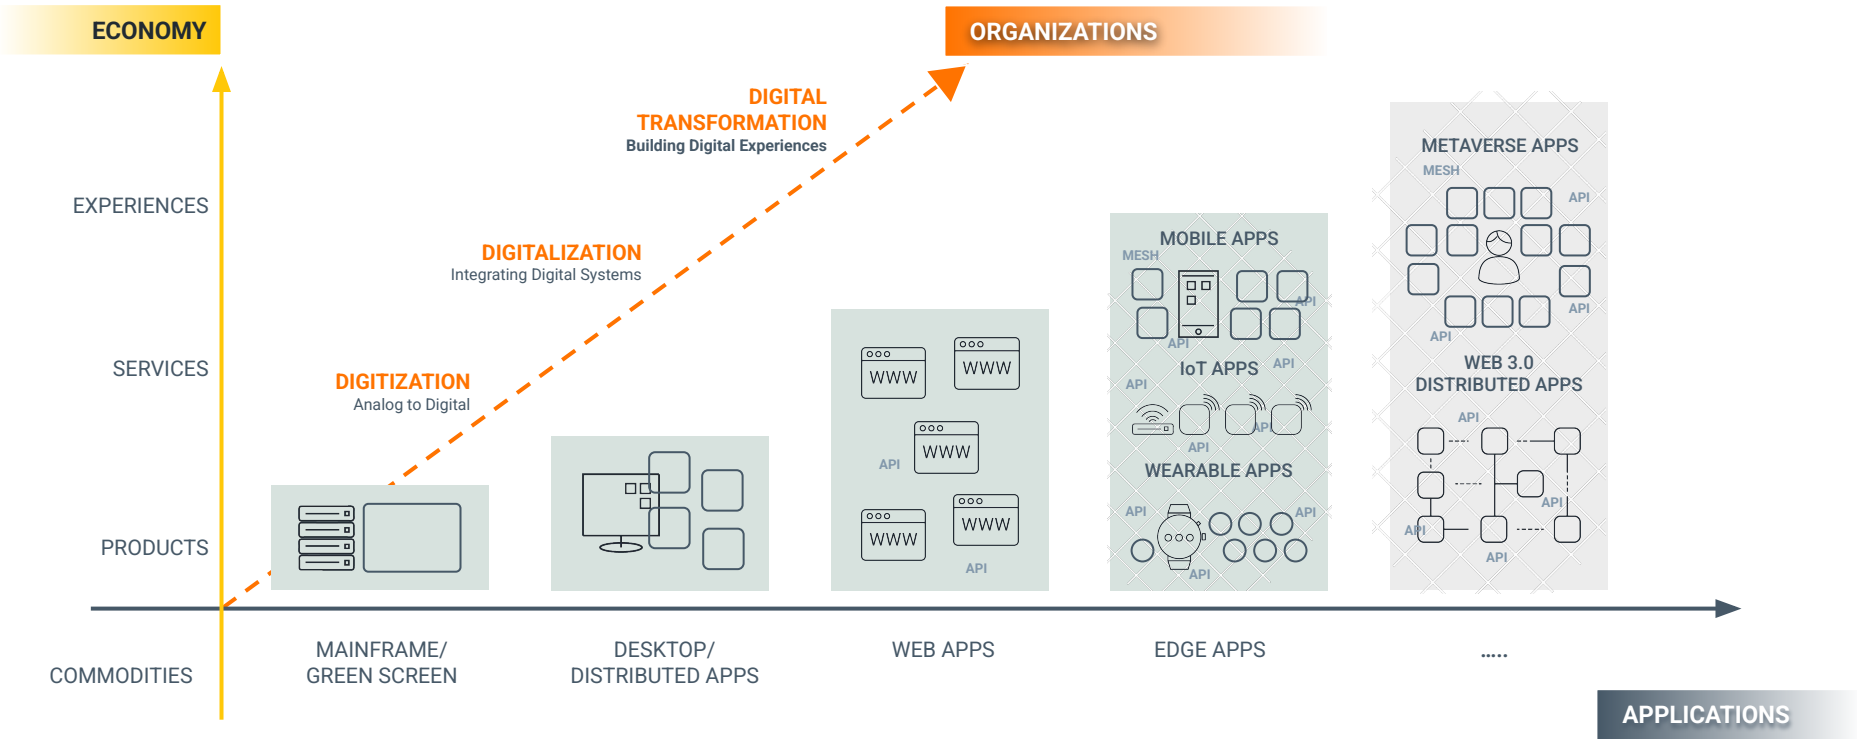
ECONOMY

ORGANIZATIONS

DIGITAL TRANSFORMATION
Building Digital Experiences

EXPERIENCES

DIGITALIZATION
Integrating Digital Systems

SERVICES

DIGITIZATION
Analog to Digital

PRODUCTS

COMMODITIES

WWW WWW
API WWW
WWW WWW
API

MOBILE APPS
MESH
API
API
IoT APPS
API
API
API
API
WEARABLE APPS
API
API
API

METAVERSE APPS
MESH
API
API
API
WEB 3.0
DISTRIBUTED APPS
API
API
API
API

MAINFRAME/
GREEN SCREEN

DESKTOP/
DISTRIBUTED APPS

WEB APPS

EDGE APPS

.....

APPLICATIONS